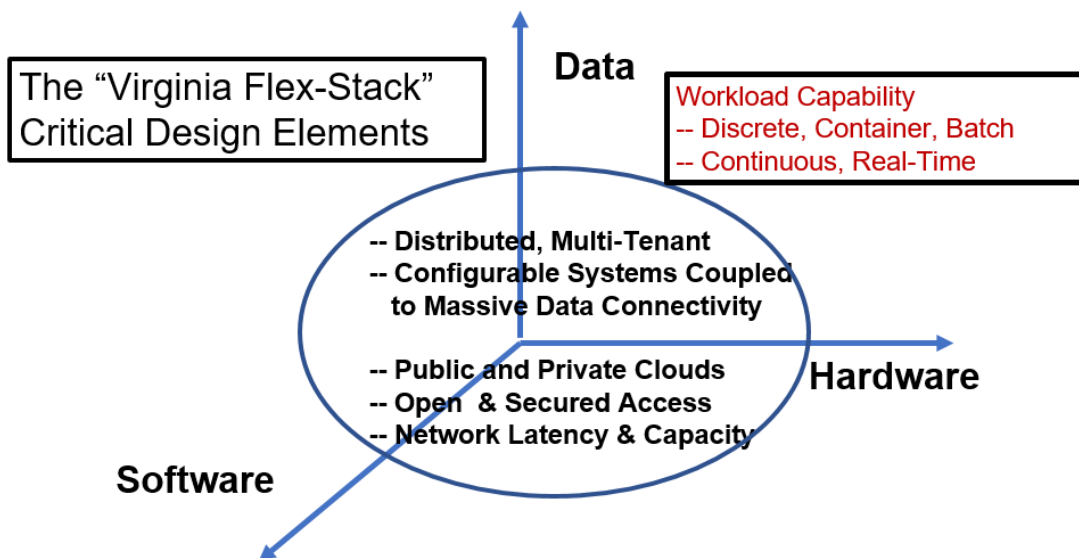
The "Virginia Flex-Stack" Critical Design Elements

Data

Workload Capability
-- Discrete, Container, Batch
-- Continuous, Real-Time

-- Distributed, Multi-Tenant
-- Configurable Systems Coupled to Massive Data Connectivity

-- Public and Private Clouds
-- Open & Secured Access
-- Network Latency & Capacity

Hardware

Software